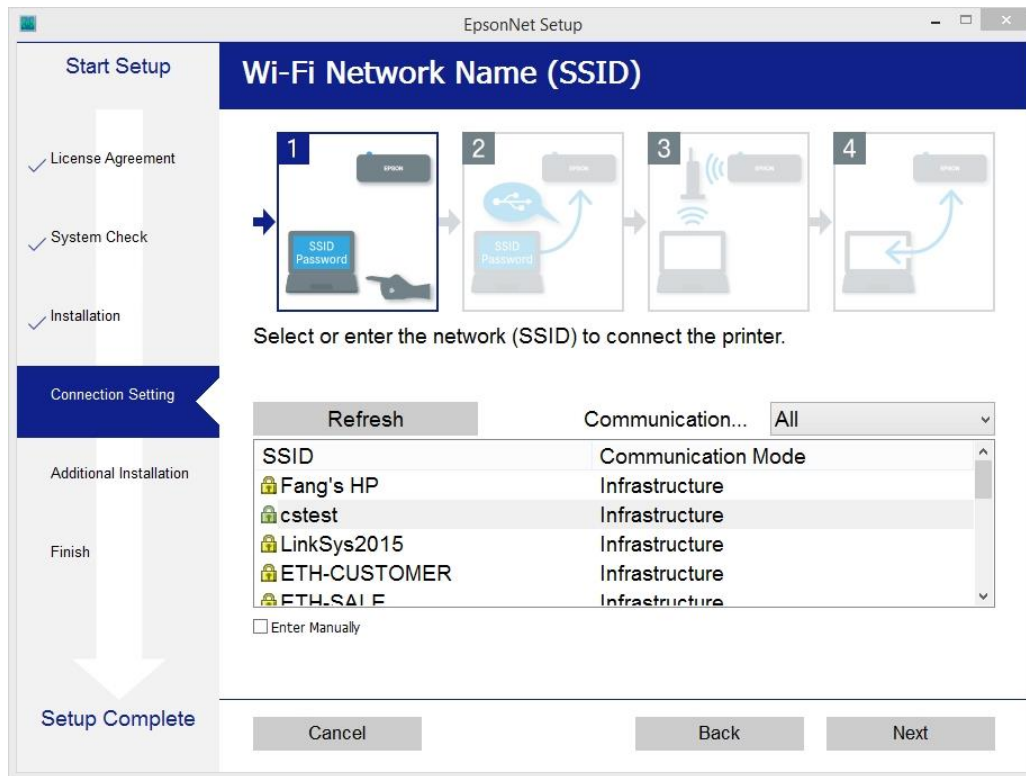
EpsonNet Setup

Start Setup

License Agreement

System Check

Installation

Connection Setting

Additional Installation

Finish

Setup Complete

Wi-Fi Network Name (SSID)

1 EPSON SSID Password

2 EPSON SSID Password

3 EPSON

4 EPSON

Select or enter the network (SSID) to connect the printer.

Refresh

Communication... All

| SSID | Communication Mode |
|---|---|
| Fang's HP | Infrastructure |
| cstest | Infrastructure |
| LinkSys2015 | Infrastructure |
| ETH-CUSTOMER | Infrastructure |
| ETH-SALE | Infrastructure |

Enter Manually

Cancel

Back

Next